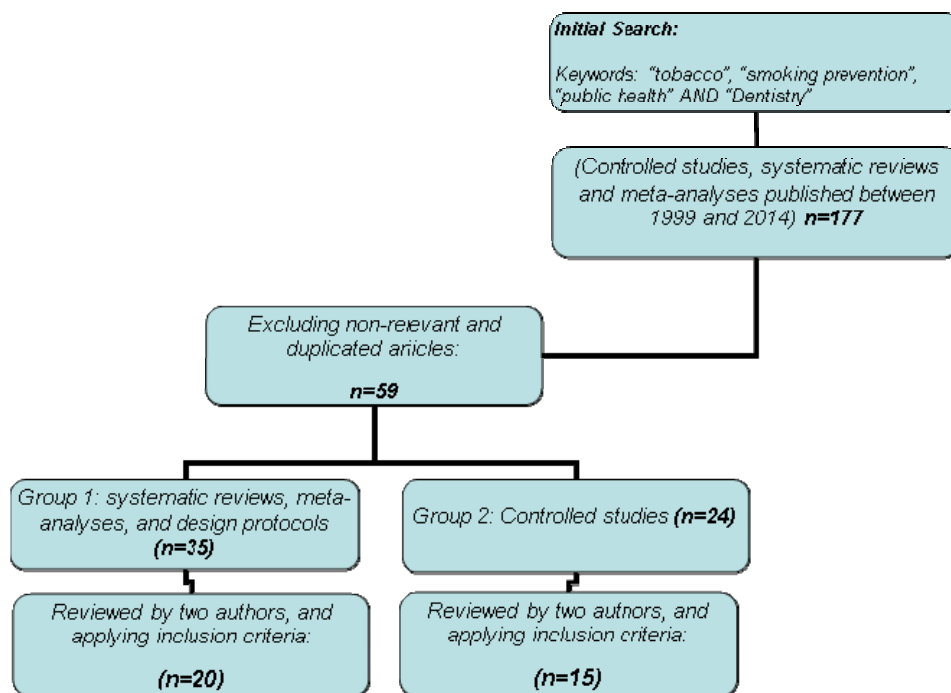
Initial Search:

Keywords: "tobacco", "smoking prevention", "public health" AND "Dentistry"

(Controlled studies, systematic reviews and meta-analyses published between 1999 and 2014) n=177

Excluding non-relevant and duplicated articles:

n=59

Group 1: systematic reviews, meta-analyses, and design protocols (n=35)

Group 2: Controlled studies (n=24)

Reviewed by two authors, and applying inclusion criteria:

(n=20)

Reviewed by two authors, and applying inclusion criteria:

(n=15)